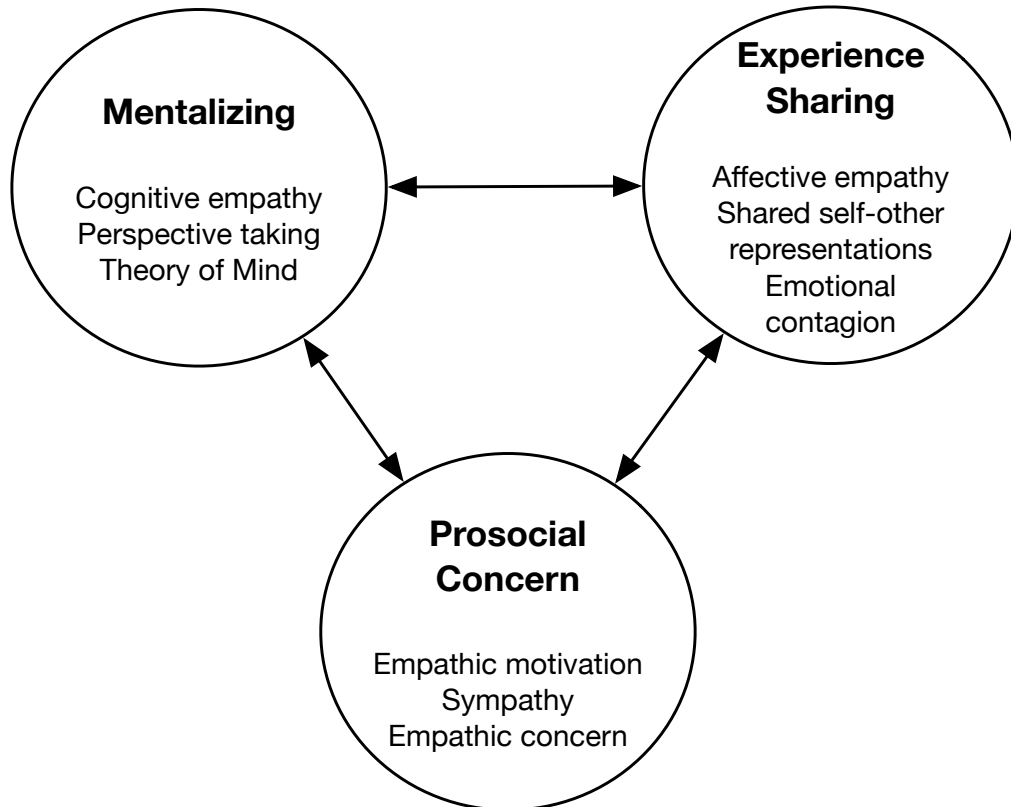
Mentalizing

Cognitive empathy
Perspective taking
Theory of Mind

Experience Sharing

Affective empathy
Shared self-other representations
Emotional contagion

Prosocial Concern

Empathic motivation
Sympathy
Empathic concern